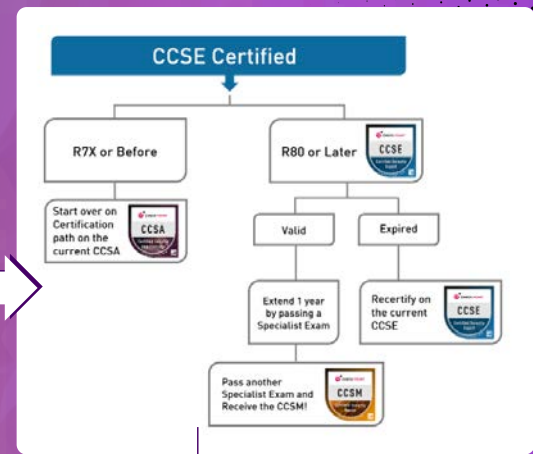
CCSE Certified

R7X or Before

R80 or Later

CCSE

Start over on Certification path on the current CCSA

CCSA

Valid

Expired

Extend 1 year by passing a Specialist Exam

Recertify on the current CCSE

CCSE

Pass another Specialist Exam and Receive the CCSM!

CCSM